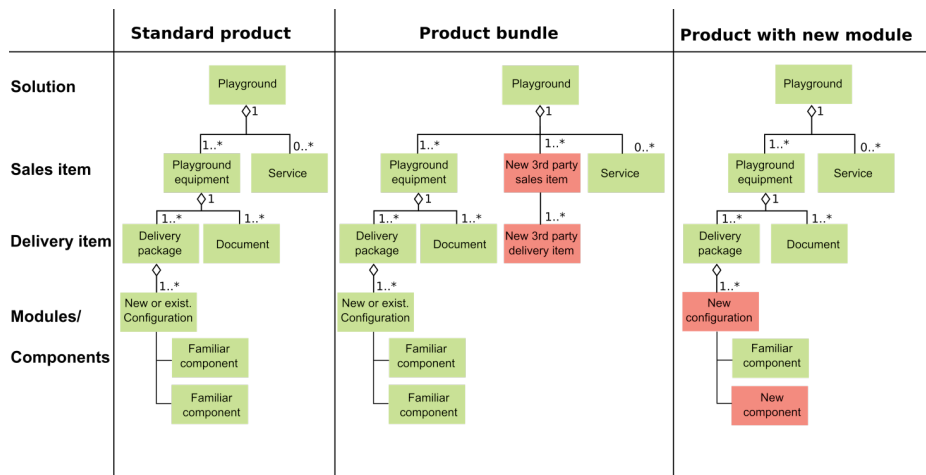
| | Standard product | Product bundle | Product with new module |
|---|---|---|---|
| Solution | Playground | Playground | Playground |
| Sales item | Playground equipment, Service | Playground equipment, New 3rd party sales item, Service | Playground equipment, Service |
| Delivery item | Delivery package, Document | Delivery package, Document, New 3rd party delivery item | Delivery package, Document |
| Modules/ Components | New or exist. Configuration, Familiar component, Familiar component | New or exist. Configuration, Familiar component, Familiar component | New configuration, Familiar component, New component |

1
1..*
0..*
1
1..*
1..*
1..*

1
1..*
1..*
0..*
1
1..*
1..*
1..*
1..*

1
1..*
0..*
1
1..*
1..*
1..*